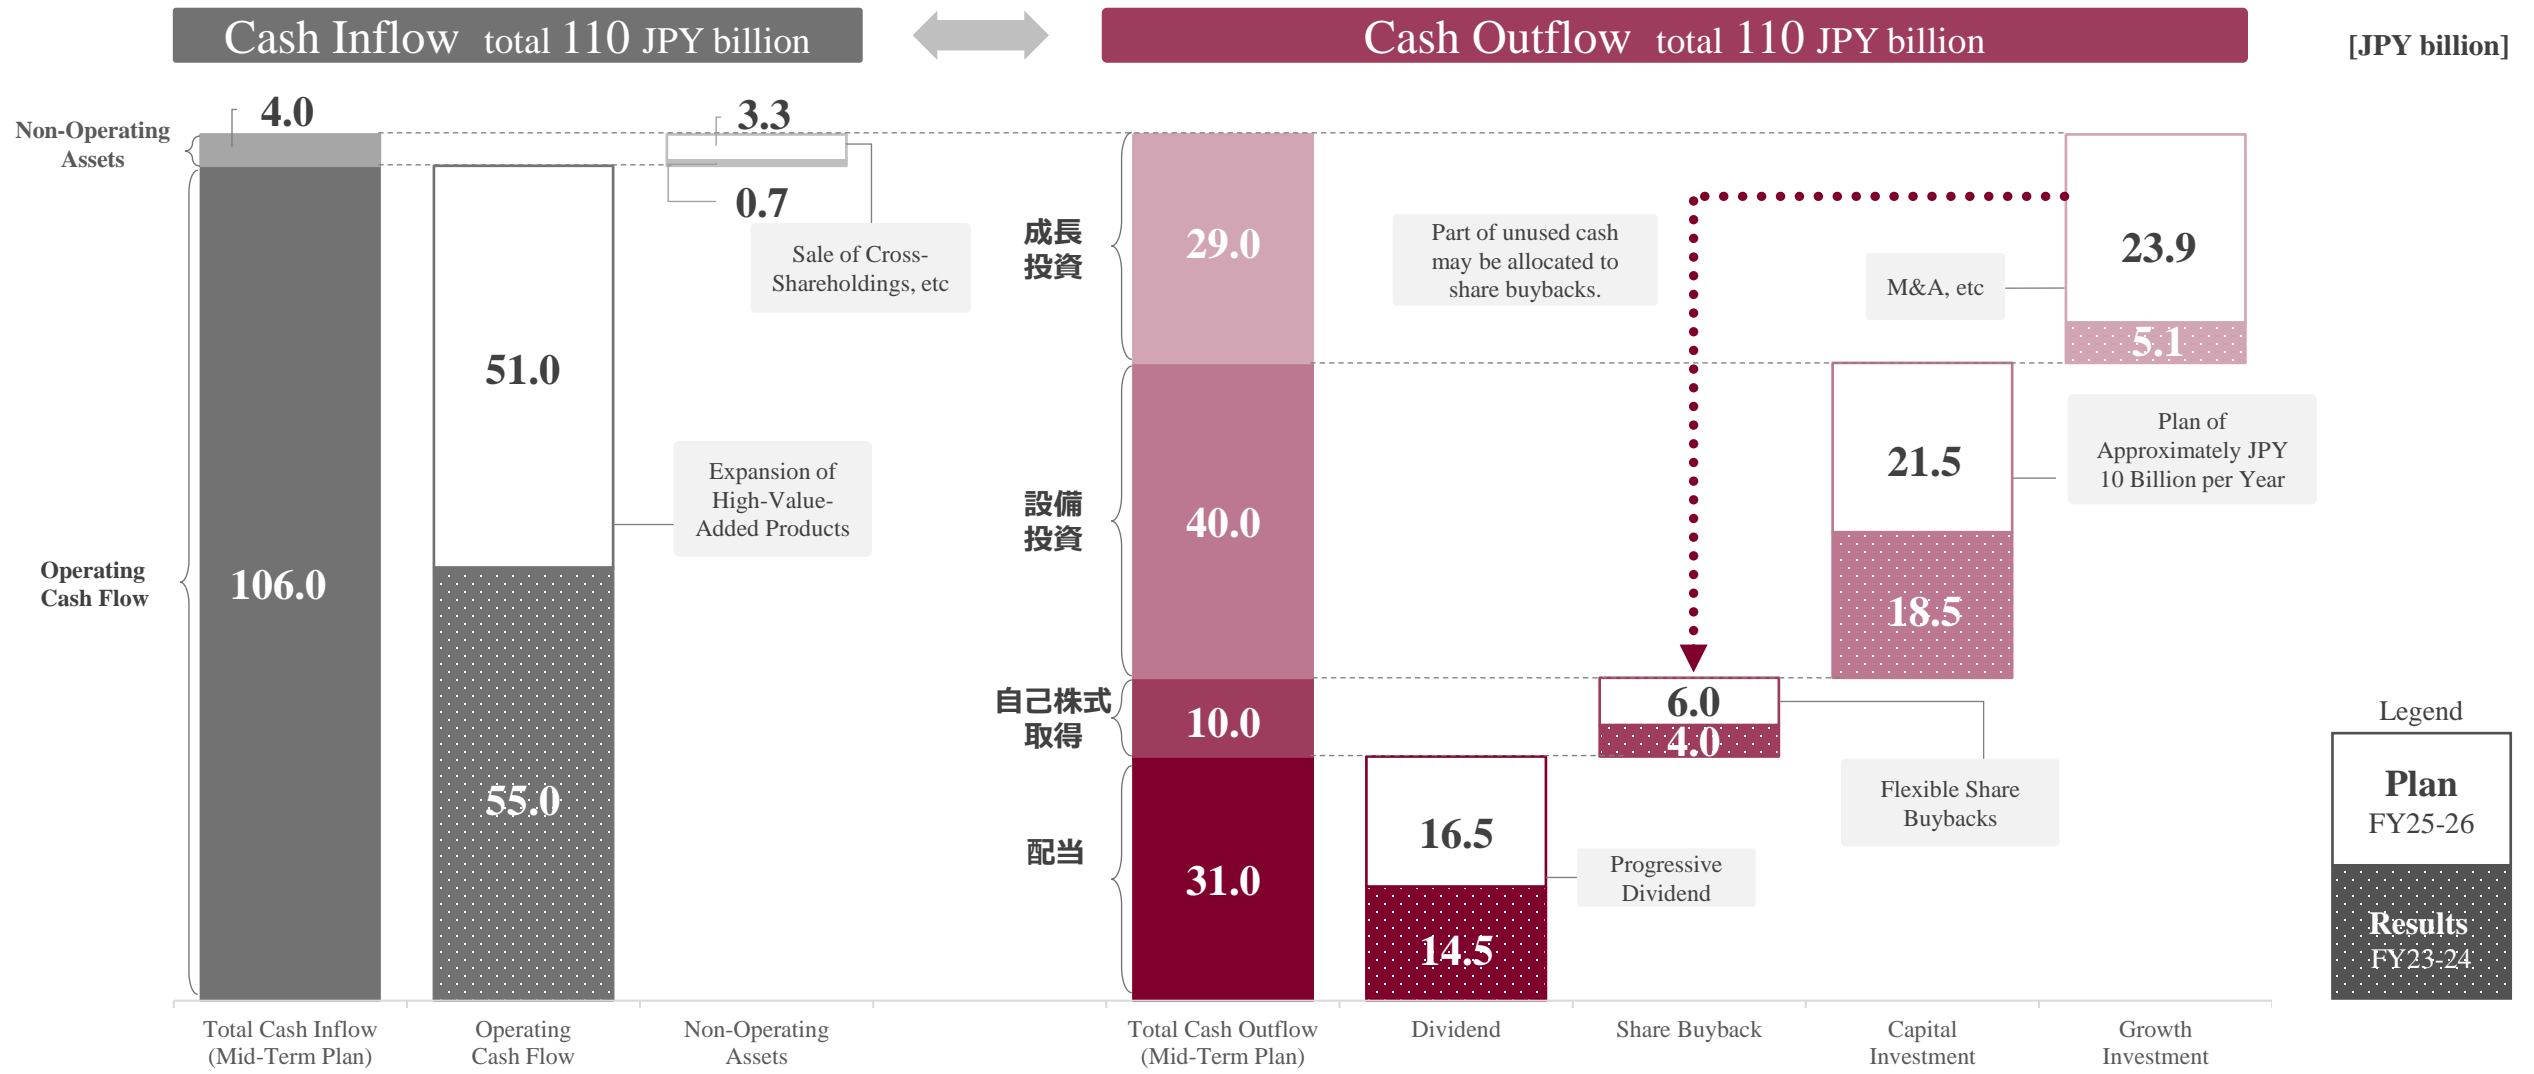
Cash Inflow total 110 JPY billion

Cash Outflow total 110 JPY billion

[JPY billion]

Non-Operating Assets

4.0

3.3

0.7

Sale of Cross-Shareholdings, etc

Operating Cash Flow

106.0

51.0

55.0

Expansion of High-Value-Added Products

成長投資

29.0

設備投資

40.0

自己株式取得

10.0

配当

31.0

Part of unused cash may be allocated to share buybacks.

M&A, etc

23.9

5.1

21.5

18.5

Plan of Approximately JPY 10 Billion per Year

6.0

4.0

Flexible Share Buybacks

16.5

14.5

Progressive Dividend

Legend

Plan
FY25-26

Results
FY23-24

Total Cash Inflow (Mid-Term Plan)

Operating Cash Flow

Non-Operating Assets

Total Cash Outflow (Mid-Term Plan)

Dividend

Share Buyback

Capital Investment

Growth Investment